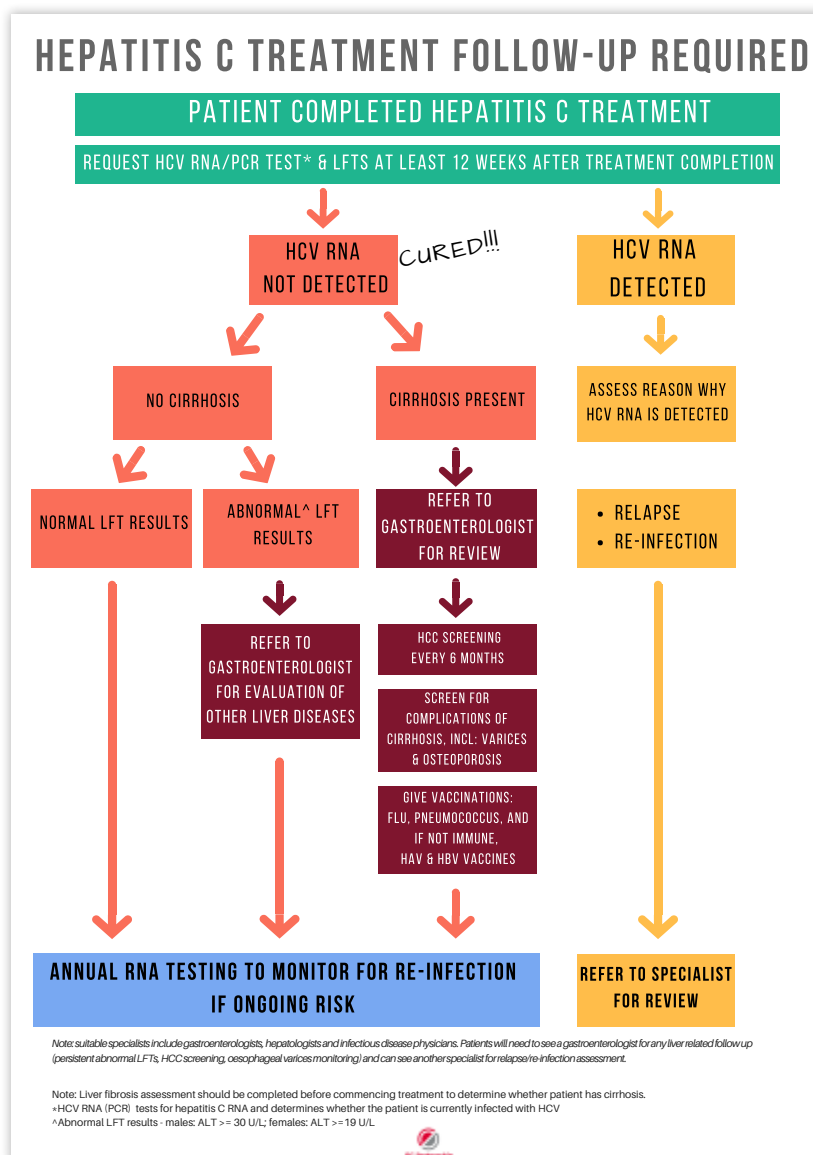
HEPATITIS C TREATMENT FOLLOW-UP REQUIRED

PATIENT COMPLETED HEPATITIS C TREATMENT

REQUEST HCV RNA/PCR TEST* & LFTS AT LEAST 12 WEEKS AFTER TREATMENT COMPLETION

HCV RNA NOT DETECTED

CURED!!!

HCV RNA DETECTED

NO CIRRHOSIS

CIRRHOSIS PRESENT

ASSESS REASON WHY HCV RNA IS DETECTED

NORMAL LFT RESULTS

ABNORMAL^ LFT RESULTS

REFER TO GASTROENTEROLOGIST FOR REVIEW

• RELAPSE
• RE-INFECTION

REFER TO GASTROENTEROLOGIST FOR EVALUATION OF OTHER LIVER DISEASES

HCC SCREENING EVERY 6 MONTHS

SCREEN FOR COMPLICATIONS OF CIRRHOSIS, INCL: VARICES & OSTEOPOROSIS

GIVE VACCINATIONS: FLU, PNEUMOCOCCUS, AND IF NOT IMMUNE, HAV & HBV VACCINES

ANNUAL RNA TESTING TO MONITOR FOR RE-INFECTION IF ONGOING RISK

REFER TO SPECIALIST FOR REVIEW

Note: suitable specialists include gastroenterologists, hepatologists and infectious disease physicians. Patients will need to see a gastroenterologist for any liver related follow up (persistent abnormal LFTs, HCC screening, oesophageal varices monitoring) and can see another specialist for relapse/re-infection assessment.

Note: Liver fibrosis assessment should be completed before commencing treatment to determine whether patient has cirrhosis.
*HCV RNA (PCR) tests for hepatitis C RNA and determines whether the patient is currently infected with HCV
^Abnormal LFT results - males: ALT >= 30 U/L; females: ALT >=19 U/L